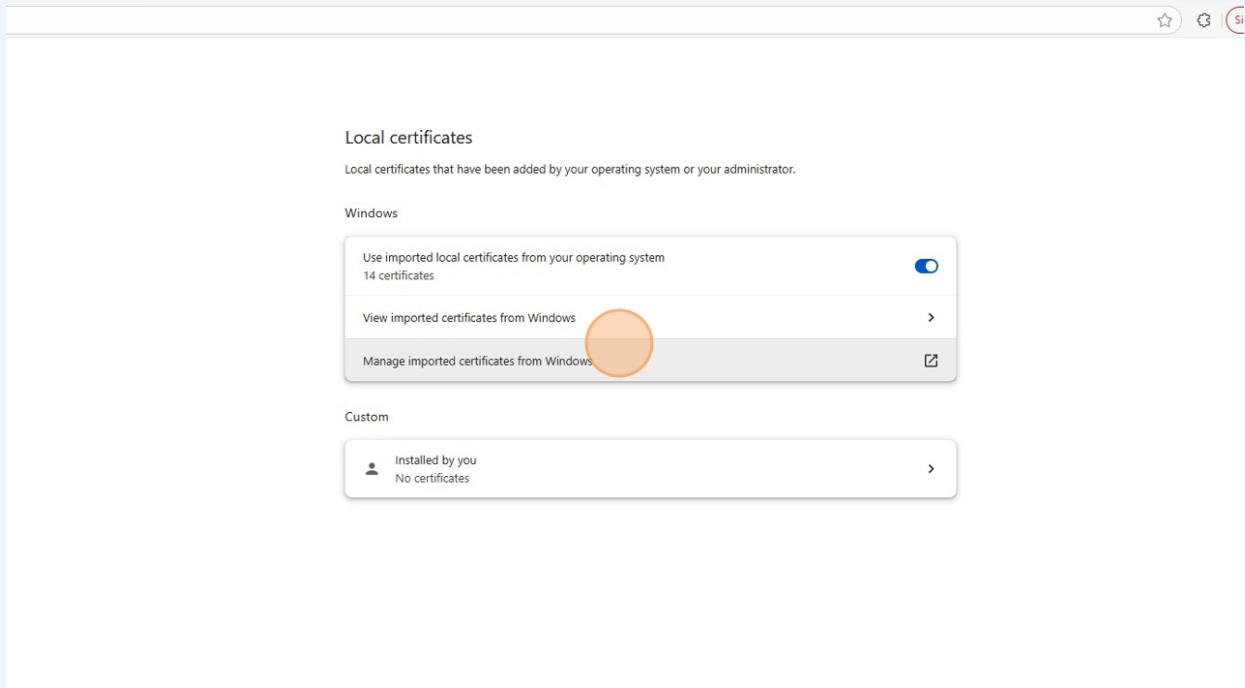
Si

Local certificates

Local certificates that have been added by your operating system or your administrator.

Windows

Use imported local certificates from your operating system
14 certificates

View imported certificates from Windows

Manage imported certificates from Windows

Custom

Installed by you
No certificates